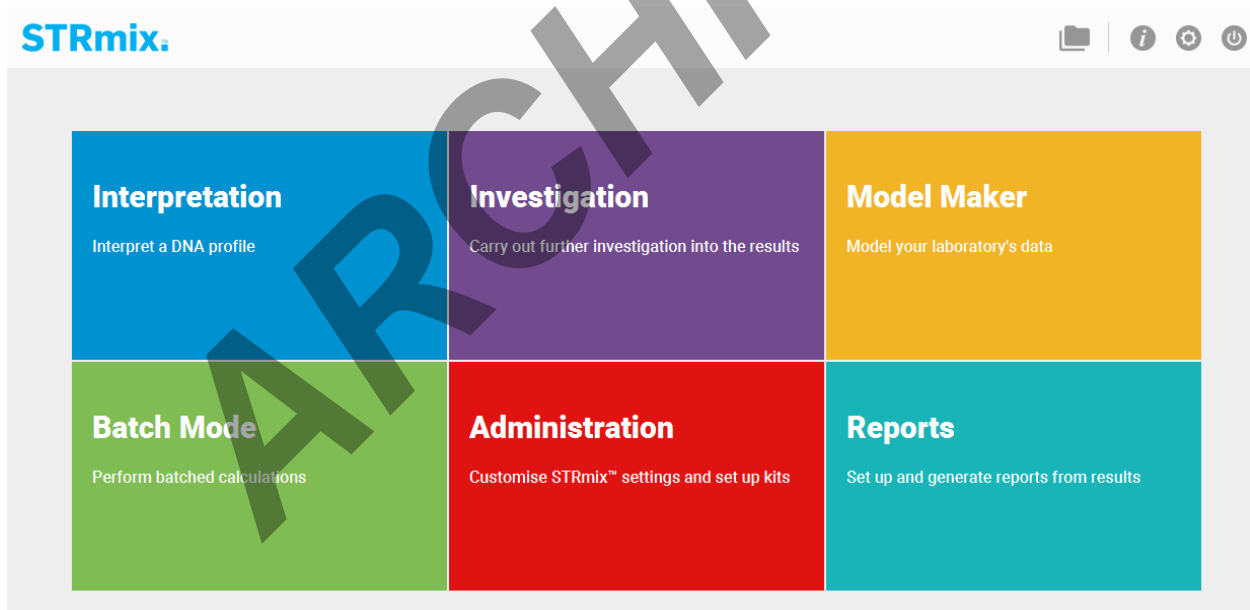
STRmix™

ARCHI

Interpretation

Interpret a DNA profile

Investigation

Carry out further investigation into the results

Model Maker

Model your laboratory's data

Batch Mode

Perform batched calculations

Administration

Customise STRmix™ settings and set up kits

Reports

Set up and generate reports from results